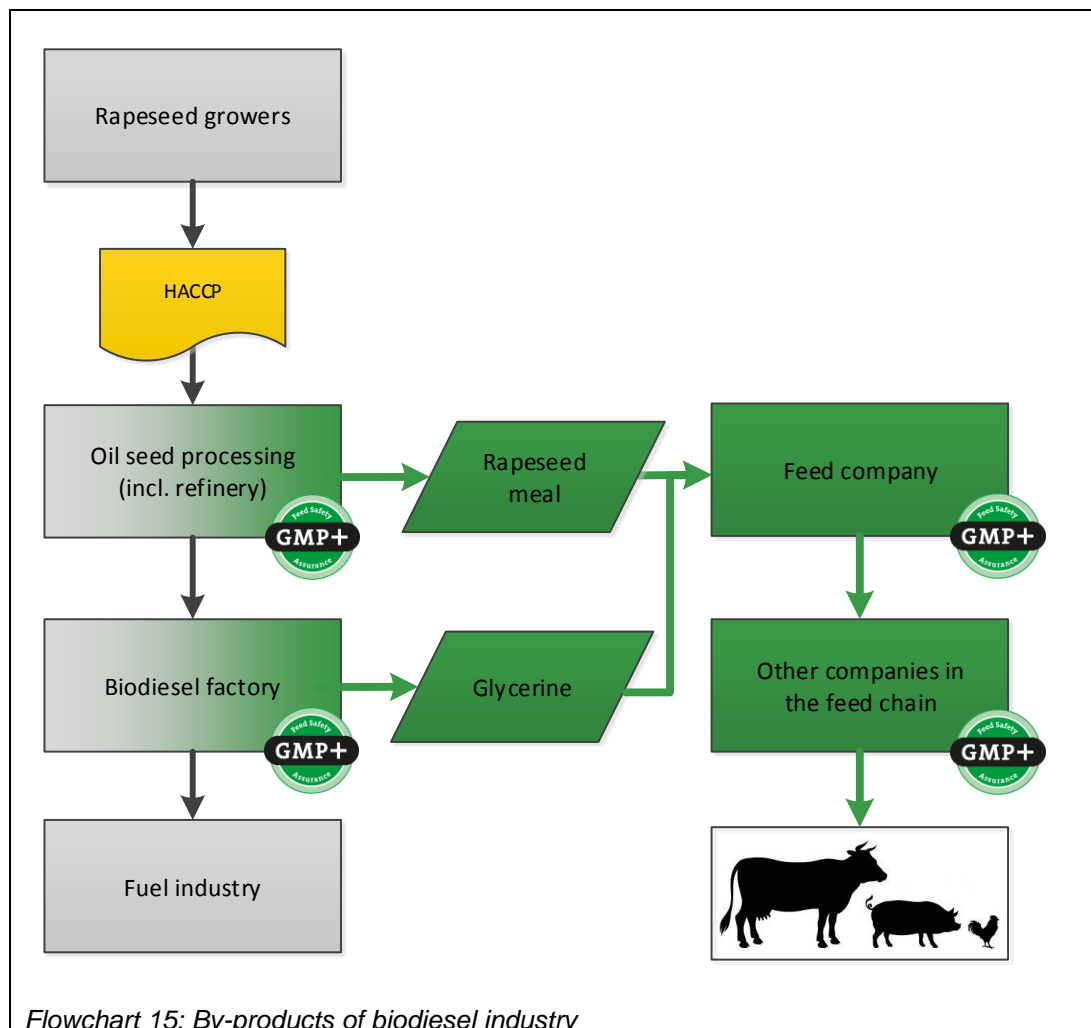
Rapeseed growers

HACCP

Oil seed processing (incl. refinery)

Feed Safety GMP+ Assurance

Rapeseed meal

Feed company

Feed Safety GMP+ Assurance

Biodiesel factory

Feed Safety GMP+ Assurance

Glycerine

Other companies in the feed chain

Feed Safety GMP+ Assurance

Fuel industry

Flowchart 15: By-products of biodiesel industry